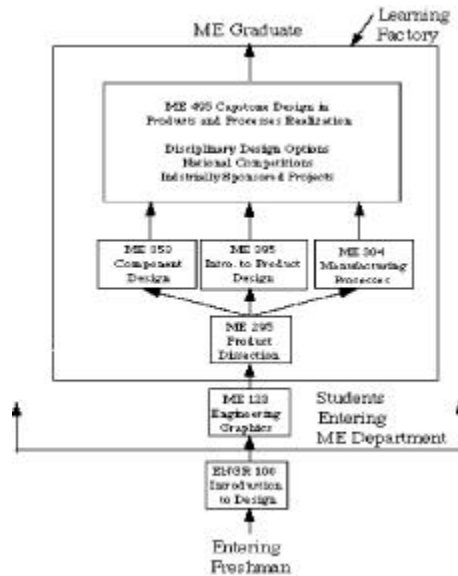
ME Graduate

Learning Factory

ME 495 Capstone Design in Products and Processes Realization

Disciplinary Design Options
National Competitions
Industrially Sponsored Projects

ME 350 Component Design

ME 395 Intro. to Product Design

ME 304 Manufacturing Processes

ME 295 Product Dissection

ME 120 Engineering Graphics

Students Entering ME Department

ENGR 100 Introduction to Design

Entering Freshman